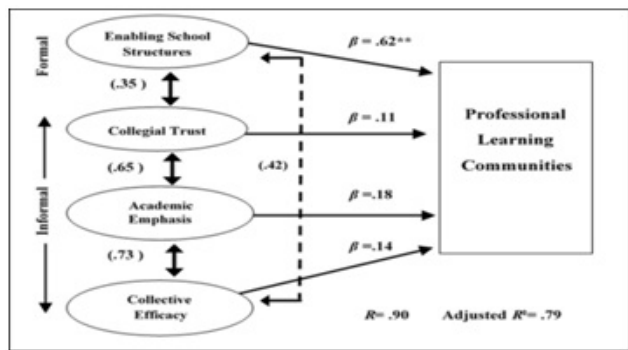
Formal

Informal

Enabling School Structures

(.35 )

Collegial Trust

(.65 )

Academic Emphasis

(.73 )

Collective Efficacy

(.42)

$\beta$ = .62**

$\beta$ = .11

$\beta$ =.18

$\beta$ =.14

Professional Learning Communities

$R$= .90 Adjusted $R^2$= .79